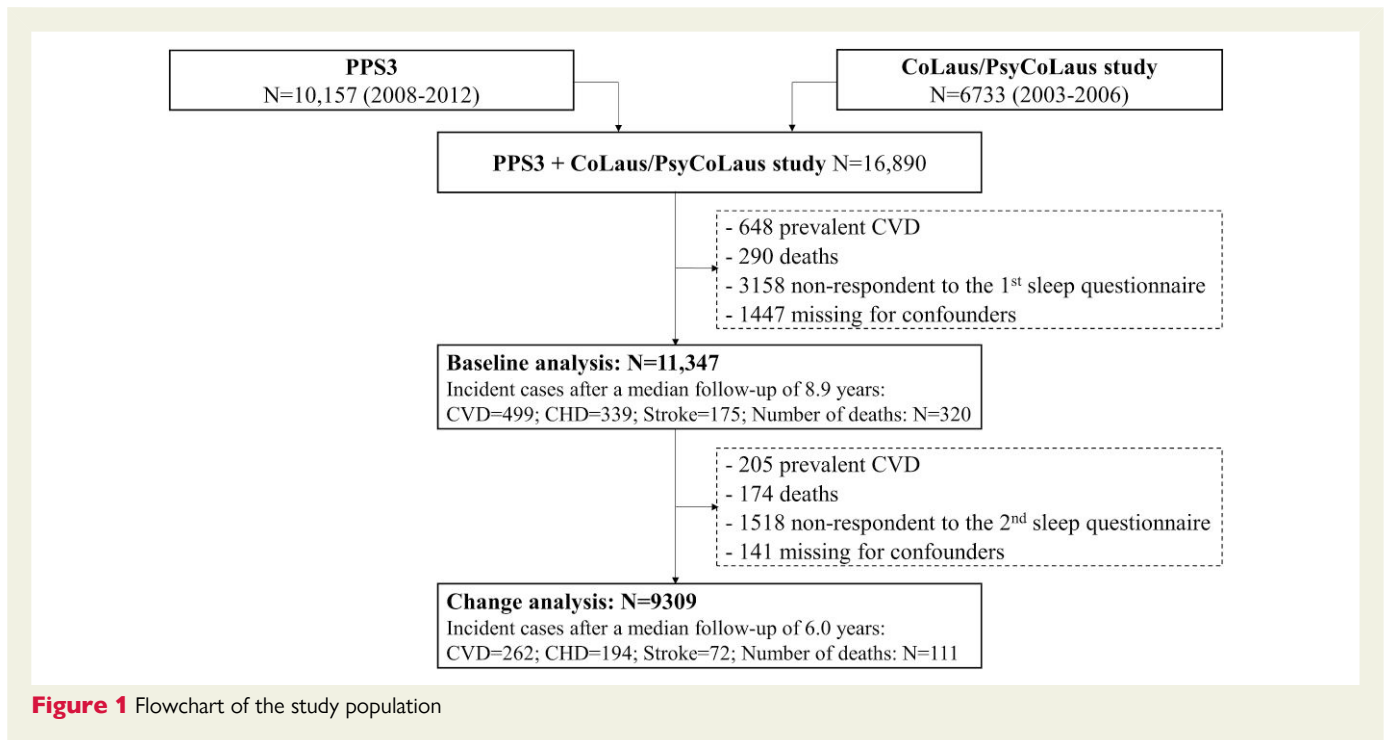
PPS3
N=10,157 (2008-2012)

CoLaus/PsyCoLaus study
N=6733 (2003-2006)

PPS3 + CoLaus/PsyCoLaus study N=16,890

- 648 prevalent CVD
- 290 deaths
- 3158 non-respondent to the 1$^{st}$ sleep questionnaire
- 1447 missing for confounders

Baseline analysis: N=11,347
Incident cases after a median follow-up of 8.9 years:
CVD=499; CHD=339; Stroke=175; Number of deaths: N=320

- 205 prevalent CVD
- 174 deaths
- 1518 non-respondent to the 2$^{nd}$ sleep questionnaire
- 141 missing for confounders

Change analysis: N=9309
Incident cases after a median follow-up of 6.0 years:
CVD=262; CHD=194; Stroke=72; Number of deaths: N=111

Figure 1 Flowchart of the study population